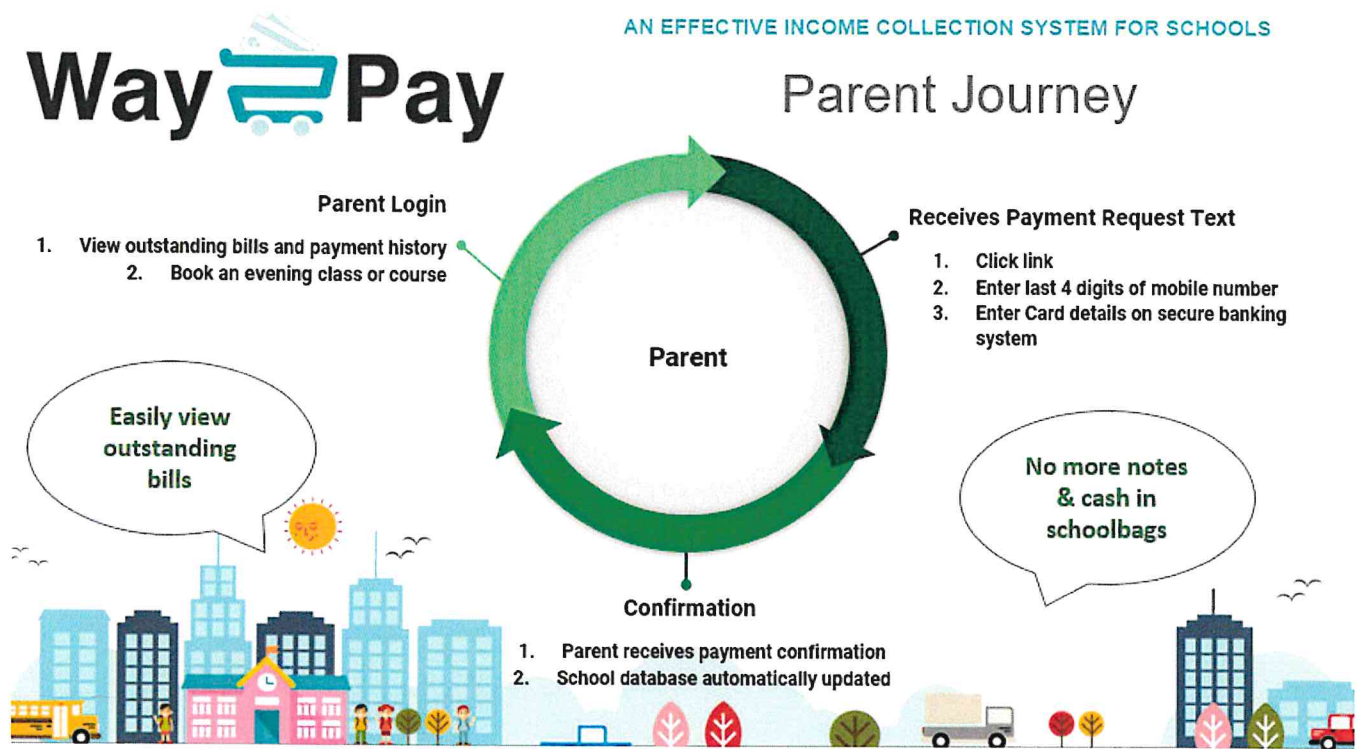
Way Pay

AN EFFECTIVE INCOME COLLECTION SYSTEM FOR SCHOOLS

Parent Journey

Parent Login

1. View outstanding bills and payment history
2. Book an evening class or course

Receives Payment Request Text

1. Click link
2. Enter last 4 digits of mobile number
3. Enter Card details on secure banking system

Parent

Easily view outstanding bills

No more notes & cash in schoolbags

Confirmation

1. Parent receives payment confirmation
2. School database automatically updated